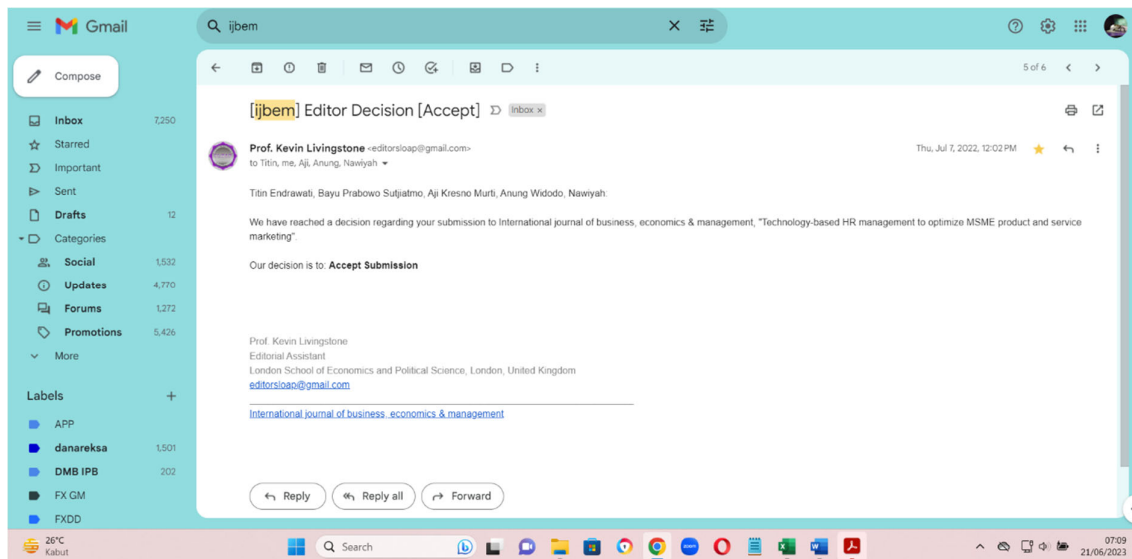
Gmail

ijbem

Compose

Inbox 7,250
Starred
Important
Sent
Drafts 12
Categories
Social 1,532
Updates 4,770
Forums 1,272
Promotions 5,426
More

Labels +
APP
danareksa 1,501
DMB IPB 202
FX GM
FXDD

5 of 6

[ijbem] Editor Decision [Accept] Inbox ×

Prof. Kevin Livingstone <editorsloap@gmail.com>
to Titin, me, Aji, Anung, Nawiyah

Thu, Jul 7, 2022, 12:02 PM

Titin Endrawati, Bayu Prabowo Sutjiatmo, Aji Kresno Murti, Anung Widodo, Nawiyah:

We have reached a decision regarding your submission to International journal of business, economics & management, "Technology-based HR management to optimize MSME product and service marketing".

Our decision is to: **Accept Submission**

Prof. Kevin Livingstone
Editorial Assistant
London School of Economics and Political Science, London, United Kingdom
editorsloap@gmail.com

International journal of business, economics & management

Reply
Reply all
Forward

26°C
Kabut

Search

07:09
21/06/2023